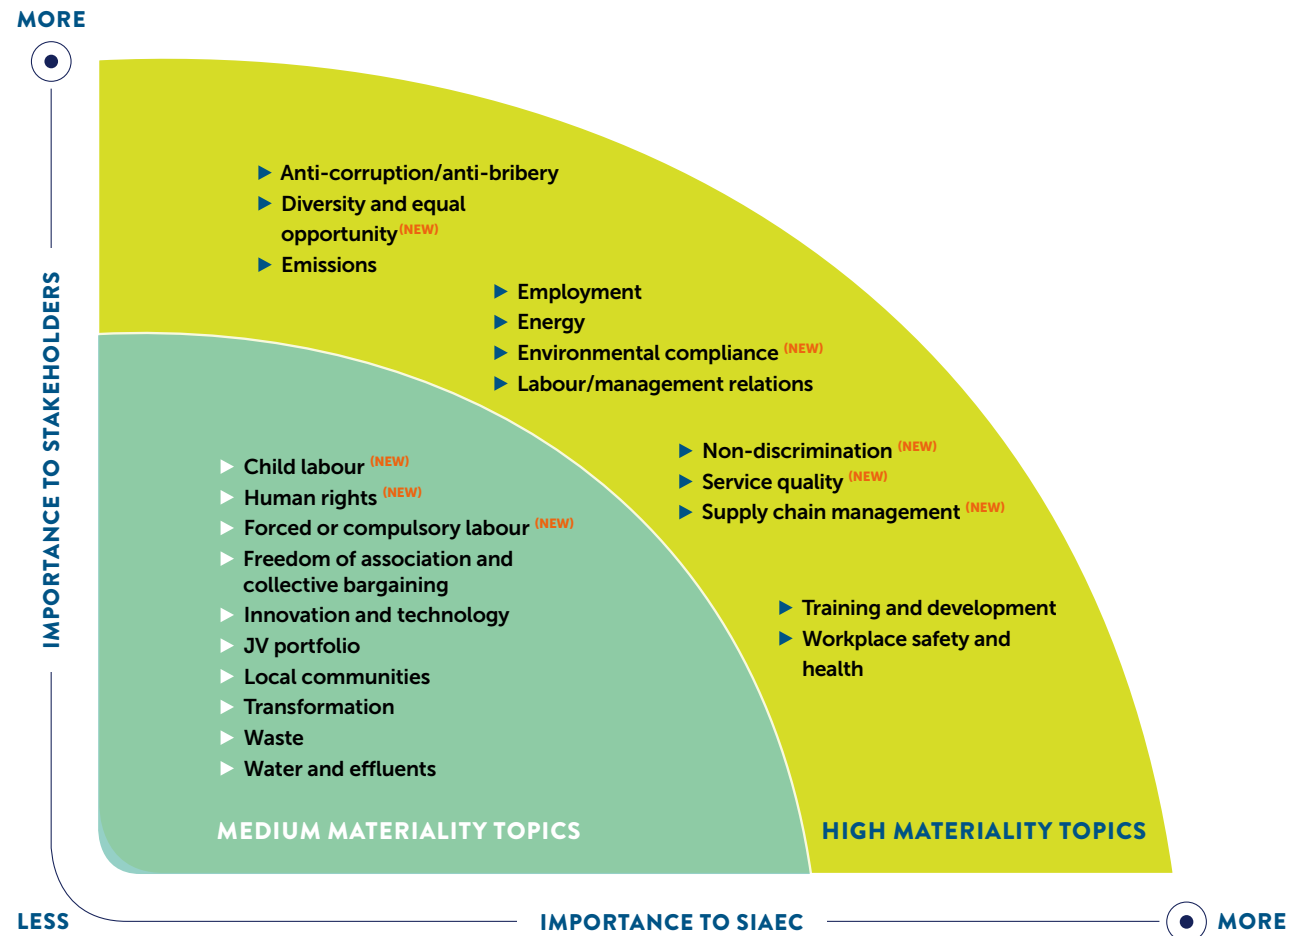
MORE

IMPORTANCE TO STAKEHOLDERS

▶ Anti-corruption/anti-bribery
▶ Diversity and equal opportunity (NEW)
▶ Emissions

▶ Employment
▶ Energy
▶ Environmental compliance (NEW)
▶ Labour/management relations

▶ Non-discrimination (NEW)
▶ Service quality (NEW)
▶ Supply chain management (NEW)

▶ Training and development
▶ Workplace safety and health

▶ Child labour (NEW)
▶ Human rights (NEW)
▶ Forced or compulsory labour (NEW)
▶ Freedom of association and collective bargaining
▶ Innovation and technology
▶ JV portfolio
▶ Local communities
▶ Transformation
▶ Waste
▶ Water and effluents

MEDIUM MATERIALITY TOPICS

HIGH MATERIALITY TOPICS

LESS

IMPORTANCE TO SIAEC

MORE